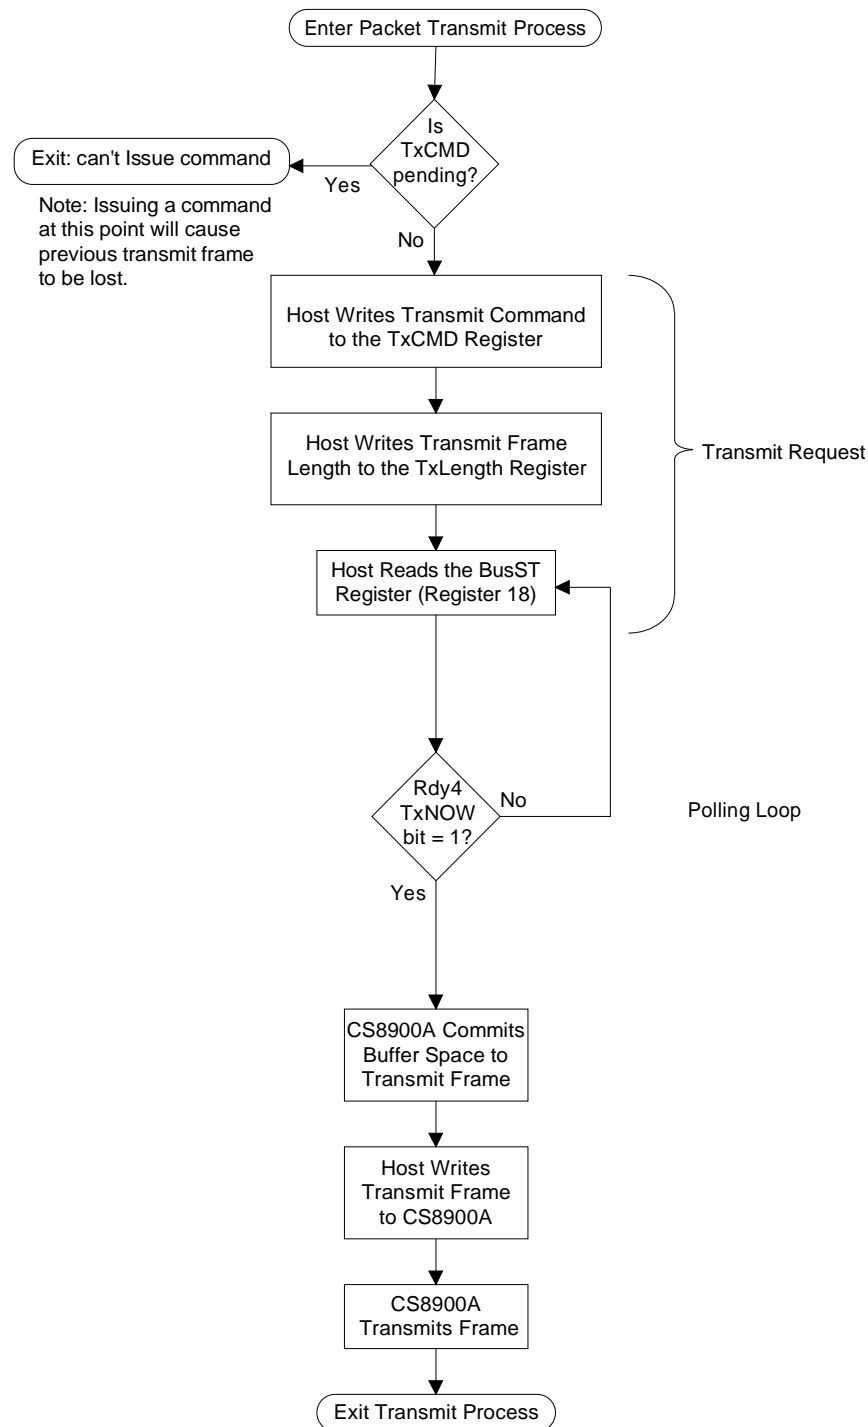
Enter Packet Transmit Process

Is TxCMD pending?

Yes

Exit: can't Issue command

Note: Issuing a command at this point will cause previous transmit frame to be lost.

No

Host Writes Transmit Command to the TxCMD Register

Host Writes Transmit Frame Length to the TxLength Register

Transmit Request

Host Reads the BusST Register (Register 18)

Rdy4 TxNOW bit = 1?

No

Polling Loop

Yes

CS8900A Commits Buffer Space to Transmit Frame

Host Writes Transmit Frame to CS8900A

CS8900A Transmits Frame

Exit Transmit Process